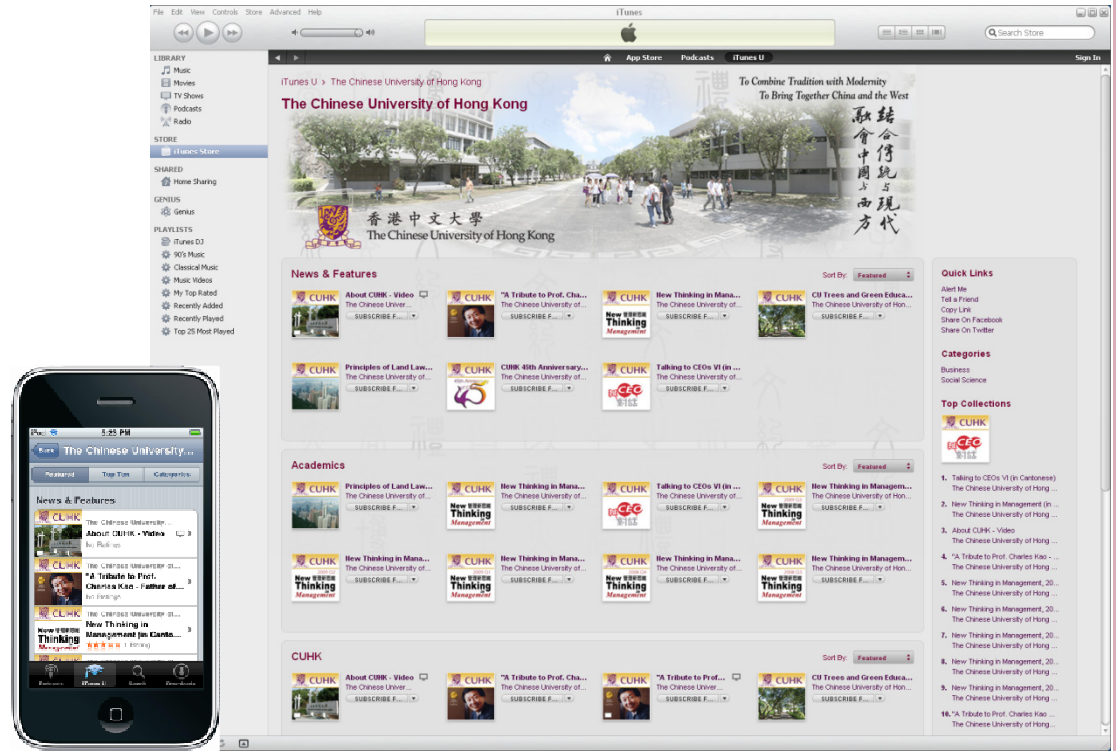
File Edit View Controls Store Advanced Help

iTunes

Search Store

LIBRARY
Music
Movies
TV Shows
Podcasts
Radio

STORE
iTunes Store

SHARED
Home Sharing

GENIUS
Genius

PLAYLISTS
iTunes DJ
90's Music
Classical Music
Music Videos
My Top Rated
Recently Added
Recently Played
Top 25 Most Played

App Store Podcasts iTunes U Sign In

iTunes U > The Chinese University of Hong Kong

The Chinese University of Hong Kong

To Combine Tradition with Modernity
To Bring Together China and the West

結合傳統與現代 融會中國與西方

香港中文大學
The Chinese University of Hong Kong

News & Features

Sort By: Featured

About CUHK - Video
The Chinese Univer...
SUBSCRIBE F...

"A Tribute to Prof. Cha...
The Chinese University of...
SUBSCRIBE F...

New Thinking in Mana...
The Chinese University of...
SUBSCRIBE F...

CU Trees and Green Educa...
The Chinese University of Hon...
SUBSCRIBE F...

Principles of Land Law...
The Chinese University of...
SUBSCRIBE F...

CUHK 45th Anniversary...
The Chinese University of...
SUBSCRIBE F...

Talking to CEOs VI (in ...
The Chinese University of...
SUBSCRIBE F...

Academics

Sort By: Featured

Principles of Land Law...
The Chinese University of...
SUBSCRIBE F...

New Thinking in Mana...
The Chinese University of...
SUBSCRIBE F...

Talking to CEOs VI (in ...
The Chinese University of...
SUBSCRIBE F...

New Thinking in Managem...
The Chinese University of Hon...
SUBSCRIBE F...

New Thinking in Mana...
The Chinese University of...
SUBSCRIBE F...

New Thinking in Mana...
The Chinese University of...
SUBSCRIBE F...

New Thinking in Mana...
The Chinese University of...
SUBSCRIBE F...

New Thinking in Managem...
The Chinese University of Hon...
SUBSCRIBE F...

CUHK

Sort By: Featured

About CUHK - Video
The Chinese Univer...
SUBSCRIBE F...

"A Tribute to Prof. Cha...
The Chinese University of...
SUBSCRIBE F...

"A Tribute to Prof...
The Chinese Univer...
SUBSCRIBE F...

CU Trees and Green Educa...
The Chinese University of Hon...
SUBSCRIBE F...

Quick Links
Alert Me
Tell a Friend
Copy Link
Share On Facebook
Share On Twitter

Categories
Business
Social Science

Top Collections

1. Talking to CEOs VI (in Cantonese)
The Chinese University of Hong ...
2. New Thinking in Management (in ...
The Chinese University of Hong ...
3. About CUHK - Video
The Chinese University of Hong ...
4. "A Tribute to Prof. Charles Kao - ...
The Chinese University of Hong ...
5. New Thinking in Management, 20...
The Chinese University of Hong ...
6. New Thinking in Management, 20...
The Chinese University of Hong ...
7. New Thinking in Management, 20...
The Chinese University of Hong ...
8. New Thinking in Management, 20...
The Chinese University of Hong ...
9. New Thinking in Management, 20...
The Chinese University of Hong ...
10. "A Tribute to Prof. Charles Kao ...
The Chinese University of Hong ...

iPod 3:23 PM
Back The Chinese University...
Featured Top Ten Categories
News & Features
The Chinese University...
About CUHK - Video
No Ratings
"A Tribute to Prof. Charles Kao - Father of...
No Ratings
New Thinking in Management (in Canto...
Podcasts iTunes U Search Downloads